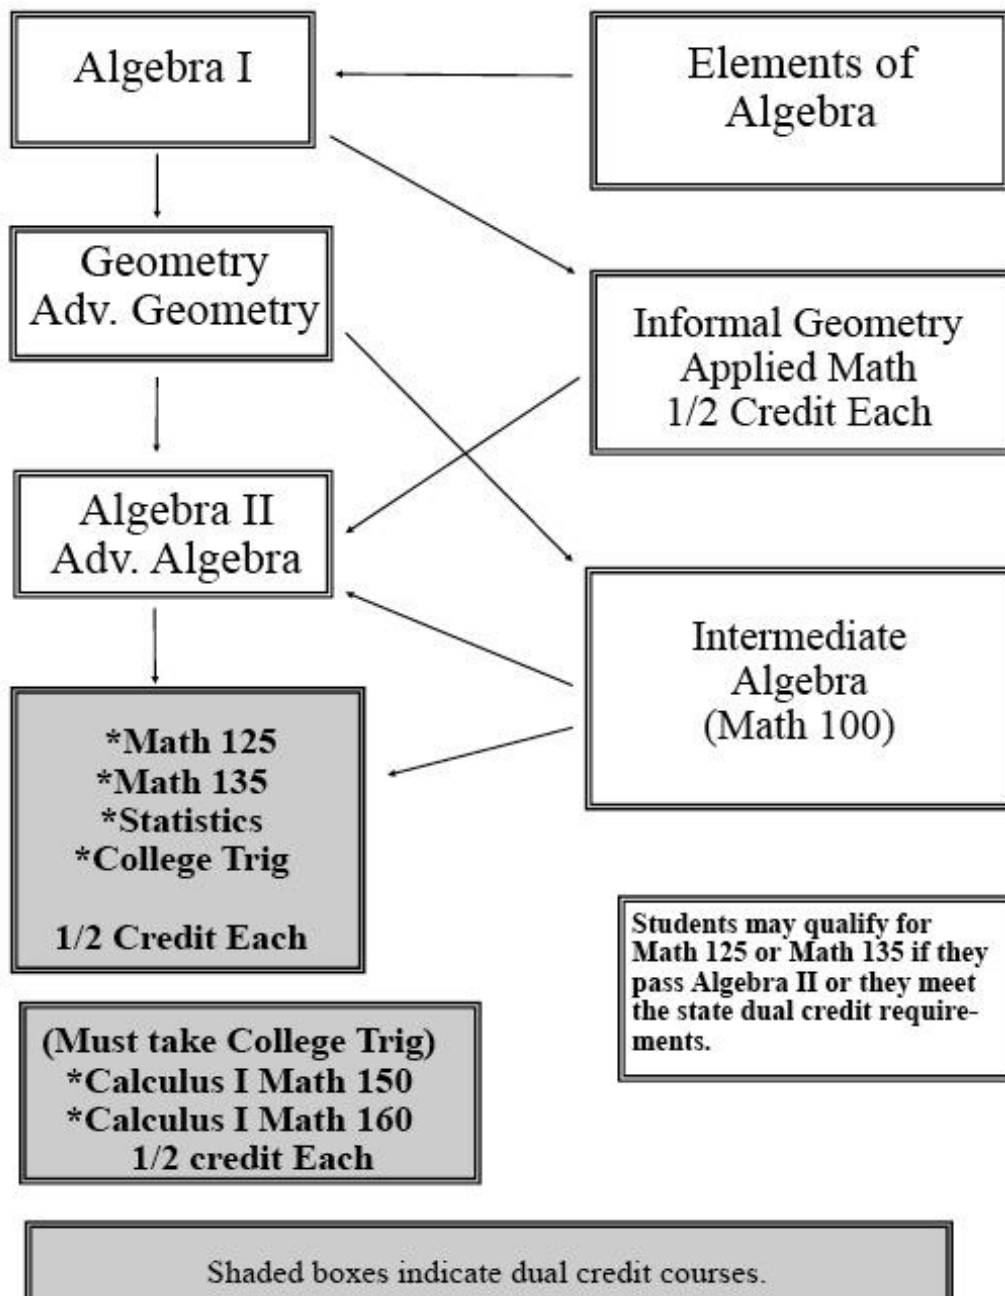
Algebra I

Elements of Algebra

Geometry
Adv. Geometry

Informal Geometry
Applied Math
1/2 Credit Each

Algebra II
Adv. Algebra

Intermediate Algebra
(Math 100)

*Math 125
*Math 135
*Statistics
*College Trig

1/2 Credit Each

Students may qualify for Math 125 or Math 135 if they pass Algebra II or they meet the state dual credit requirements.

(Must take College Trig)
*Calculus I Math 150
*Calculus I Math 160
1/2 credit Each

Shaded boxes indicate dual credit courses.